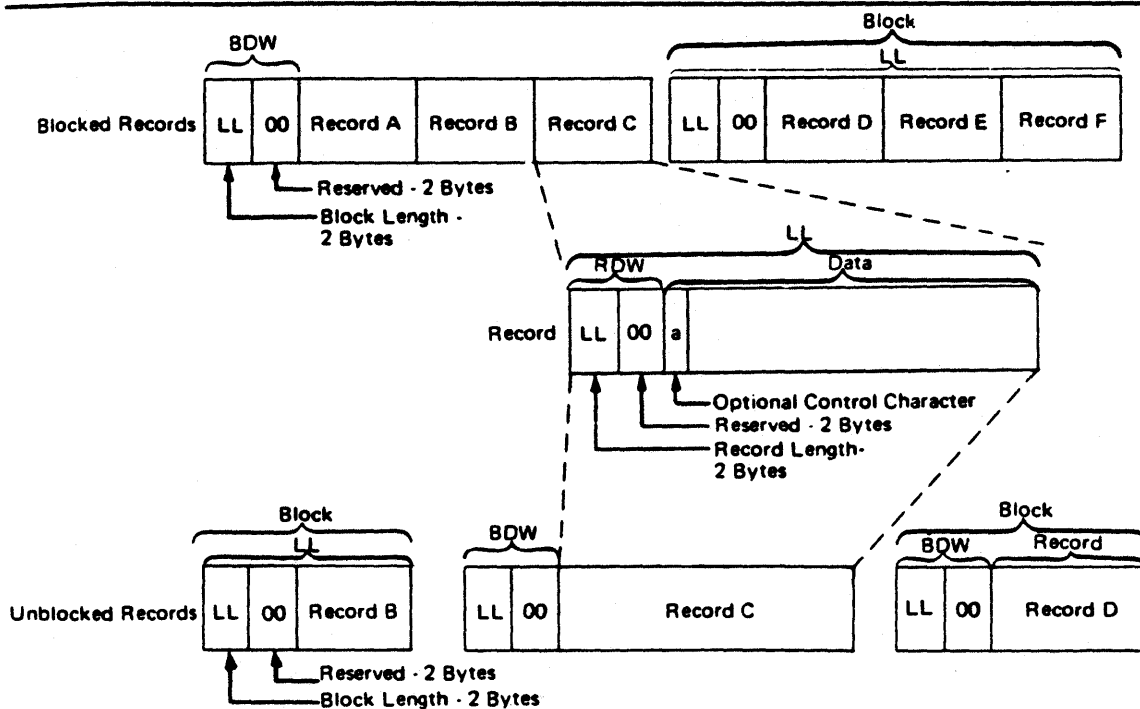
BDW

Block

LL

Blocked Records | LL | 00 | Record A | Record B | Record C | LL | 00 | Record D | Record E | Record F

Reserved - 2 Bytes

Block Length - 2 Bytes

LL

RDW

Data

Record | LL | 00 | a

Optional Control Character

Reserved - 2 Bytes

Record Length- 2 Bytes

Block

LL

BDW

Block

BDW

Record

Unblocked Records | LL | 00 | Record B | LL | 00 | Record C | LL | 00 | Record D

Reserved - 2 Bytes

Block Length - 2 Bytes